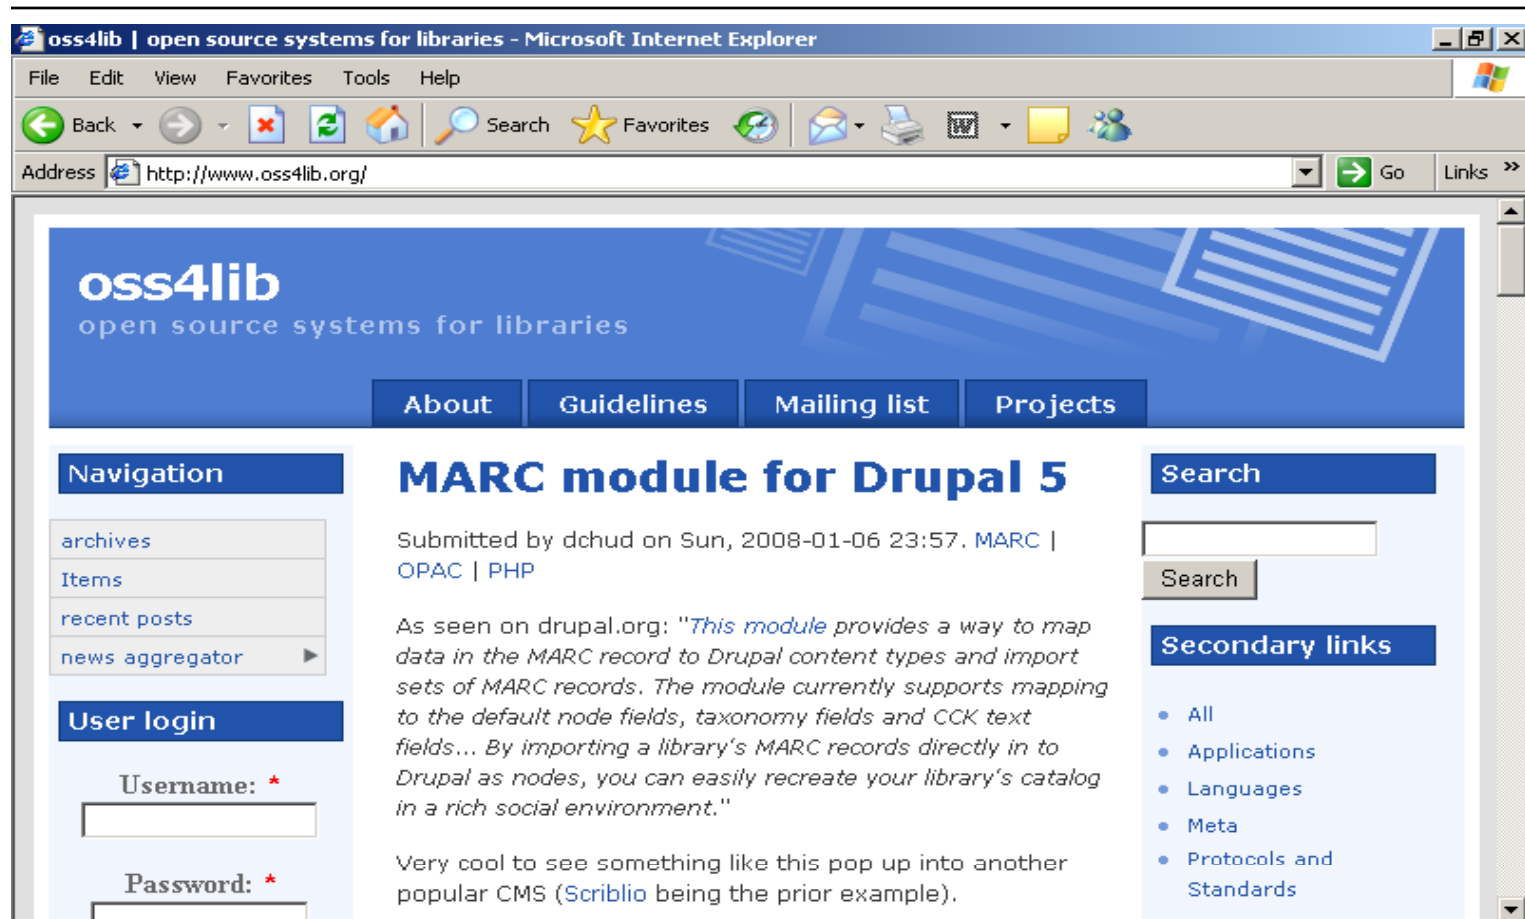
oss4lib | open source systems for libraries - Microsoft Internet Explorer

File Edit View Favorites Tools Help

Back Search Favorites

Address http://www.oss4lib.org/ Go Links »

oss4lib
open source systems for libraries

About Guidelines Mailing list Projects

Navigation

archives
Items
recent posts
news aggregator

User login

Username: *

Password: *

MARC module for Drupal 5

Submitted by dchud on Sun, 2008-01-06 23:57. MARC | OPAC | PHP

As seen on drupal.org: "This module provides a way to map data in the MARC record to Drupal content types and import sets of MARC records. The module currently supports mapping to the default node fields, taxonomy fields and CCK text fields... By importing a library's MARC records directly in to Drupal as nodes, you can easily recreate your library's catalog in a rich social environment."

Very cool to see something like this pop up into another popular CMS (Scriblio being the prior example).

Search

Search

Secondary links

- All
- Applications
- Languages
- Meta
- Protocols and Standards